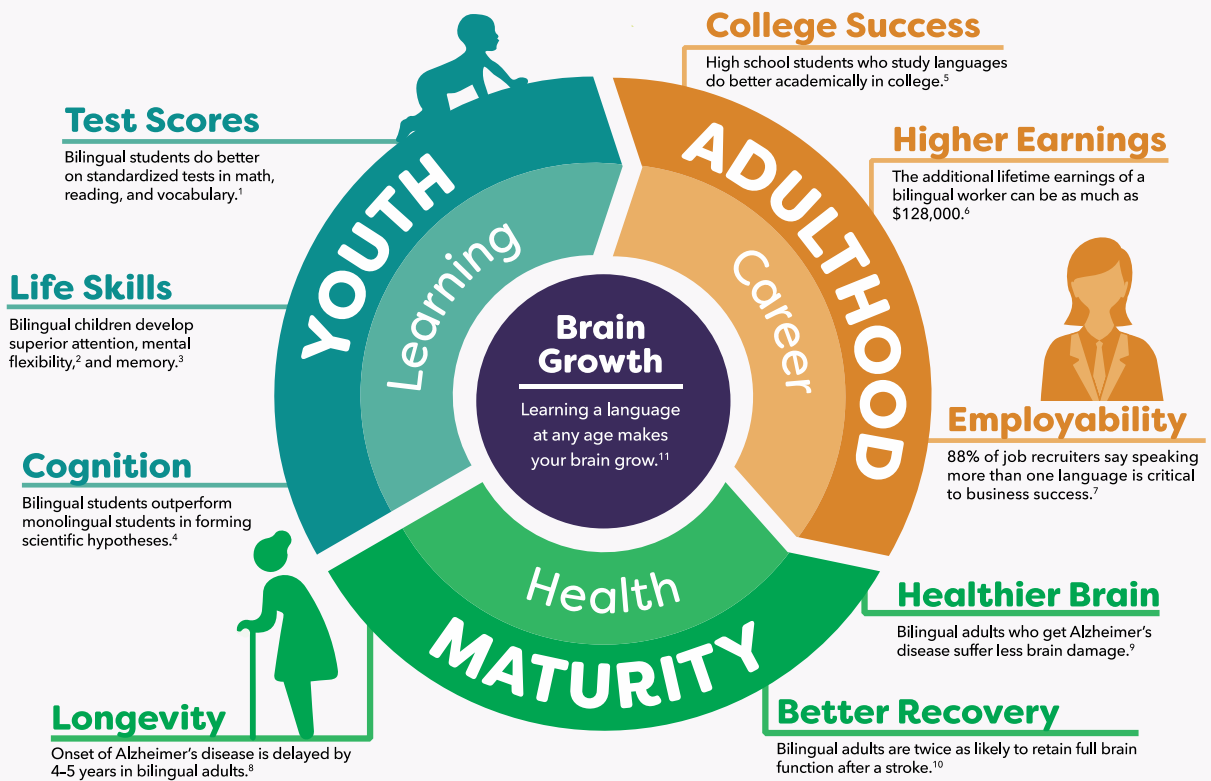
Test Scores

Bilingual students do better on standardized tests in math, reading, and vocabulary.$^{1}$

Life Skills

Bilingual children develop superior attention, mental flexibility,$^{2}$ and memory.$^{3}$

Cognition

Bilingual students outperform monolingual students in forming scientific hypotheses.$^{4}$

Longevity

Onset of Alzheimer's disease is delayed by 4–5 years in bilingual adults.$^{8}$

College Success

High school students who study languages do better academically in college.$^{5}$

Higher Earnings

The additional lifetime earnings of a bilingual worker can be as much as $128,000.$^{6}$

Employability

88% of job recruiters say speaking more than one language is critical to business success.$^{7}$

Healthier Brain

Bilingual adults who get Alzheimer's disease suffer less brain damage.$^{9}$

Better Recovery

Bilingual adults are twice as likely to retain full brain function after a stroke.$^{10}$

YOUTH

Learning

ADULTHOOD

Career

MATURITY

Health

Brain Growth

Learning a language at any age makes your brain grow.$^{11}$